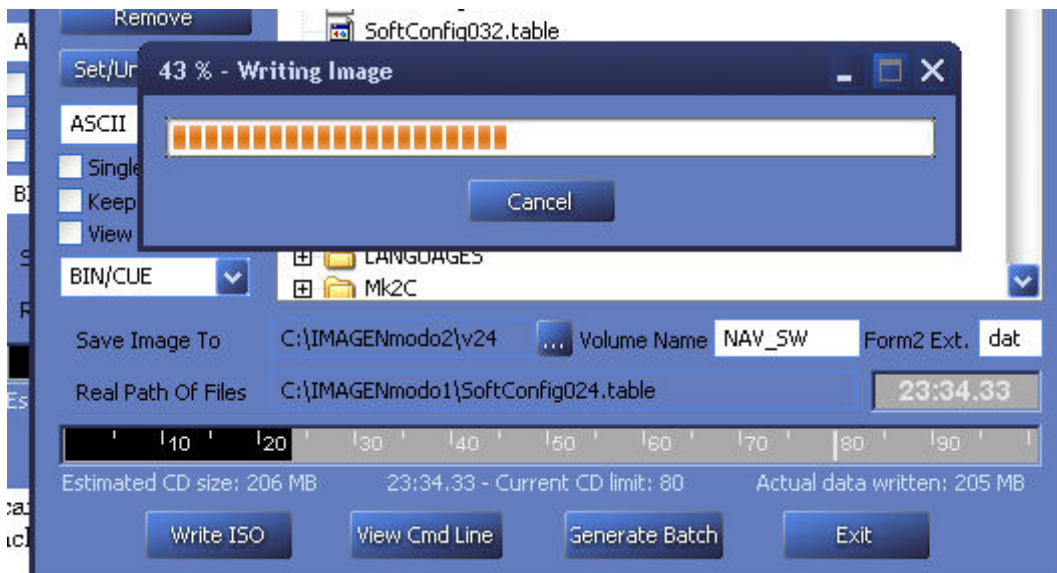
Remove

SoftConfig032.table

Set/Ur

43 % - Writing Image

ASCII

Single

Keep

View

Cancel

LANGUAGES

BIN/CUE

Mk2C

Save Image To

C:\IMAGENmodo2\v24

...

Volume Name

NAV_SW

Form2 Ext.

dat

Real Path Of Files

C:\IMAGENmodo1\SoftConfig024.table

23:34.33

10 20 30 40 50 60 70 80 90

Estimated CD size: 206 MB

23:34.33 - Current CD limit: 80

Actual data written: 205 MB

Write ISO

View Cmd Line

Generate Batch

Exit